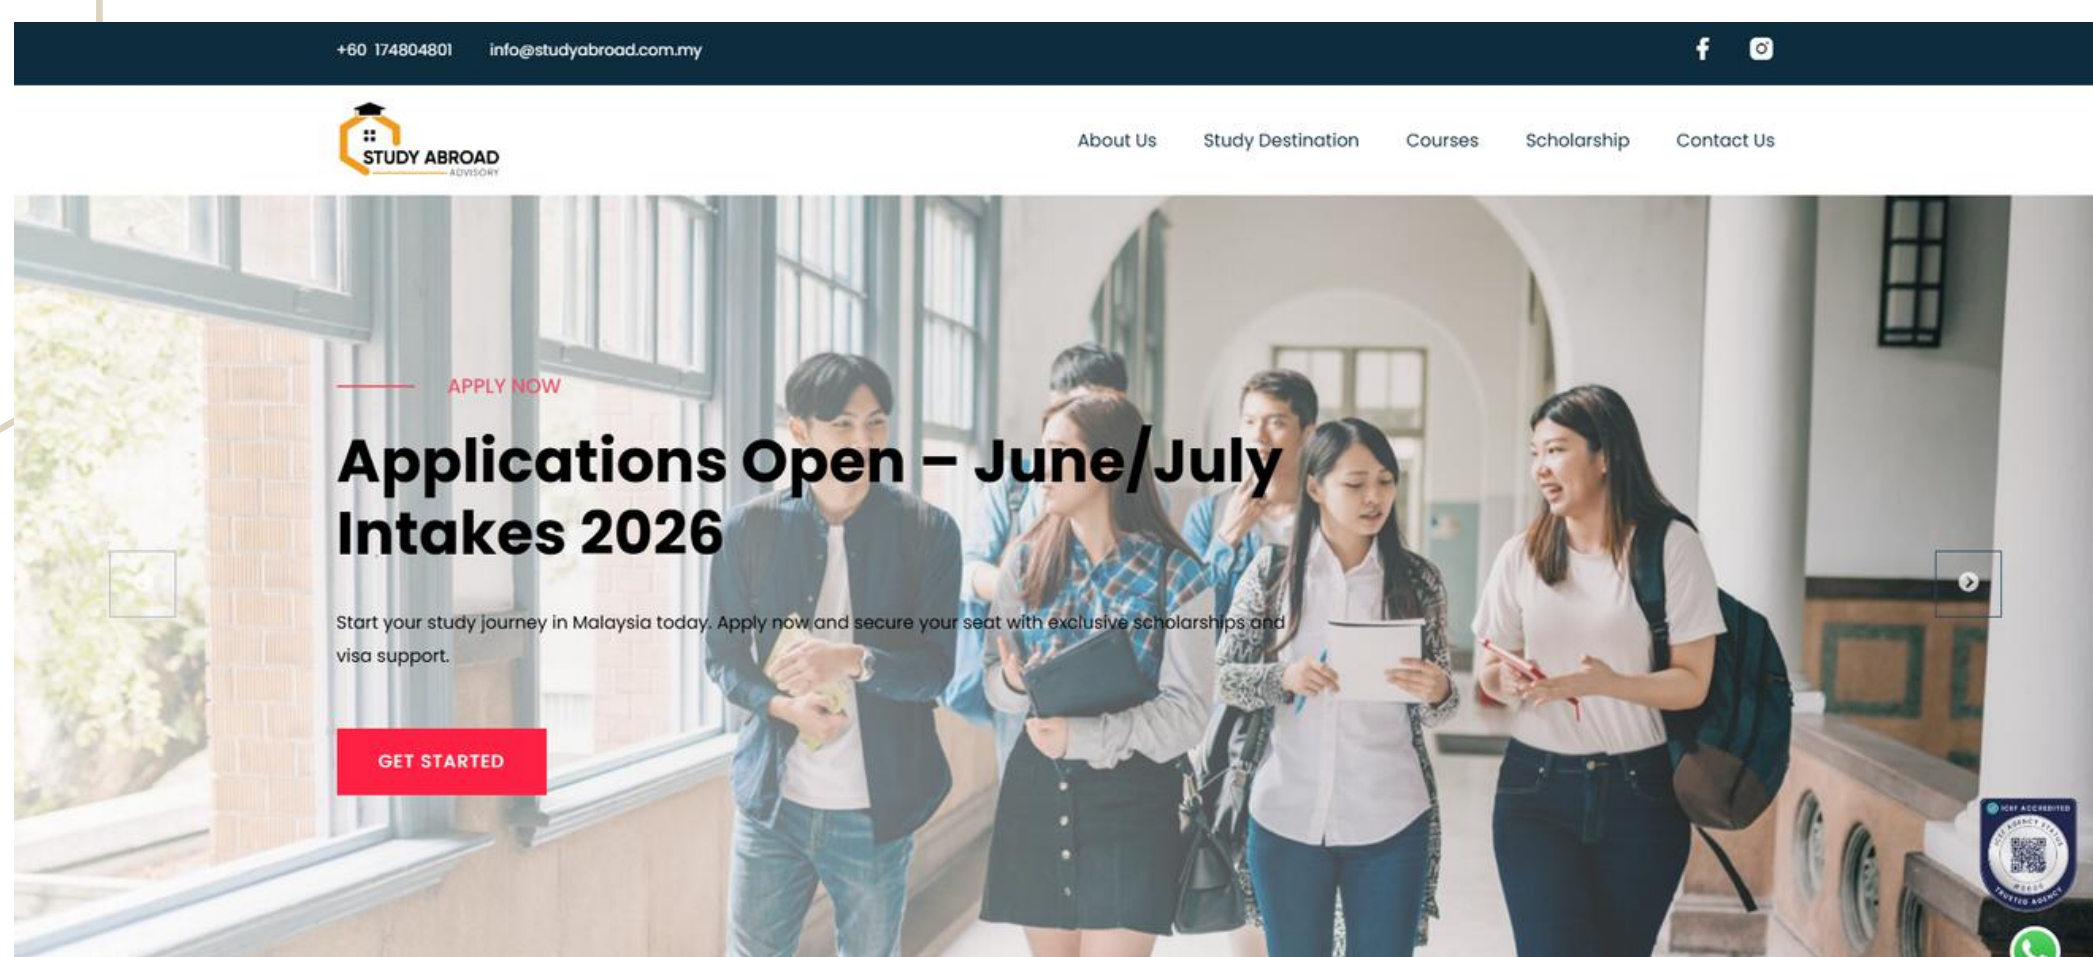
+60 174804801 info@studyabroad.com.my

STUDY ABROAD
ADVISORY

About Us Study Destination Courses Scholarship Contact Us

APPLY NOW

Applications Open – June/July Intakes 2026

Start your study journey in Malaysia today. Apply now and secure your seat with exclusive scholarships and visa support.

GET STARTED

ICEF ACCREDITED
ICEF AGENCY STATUS
TRUSTED AGENCY